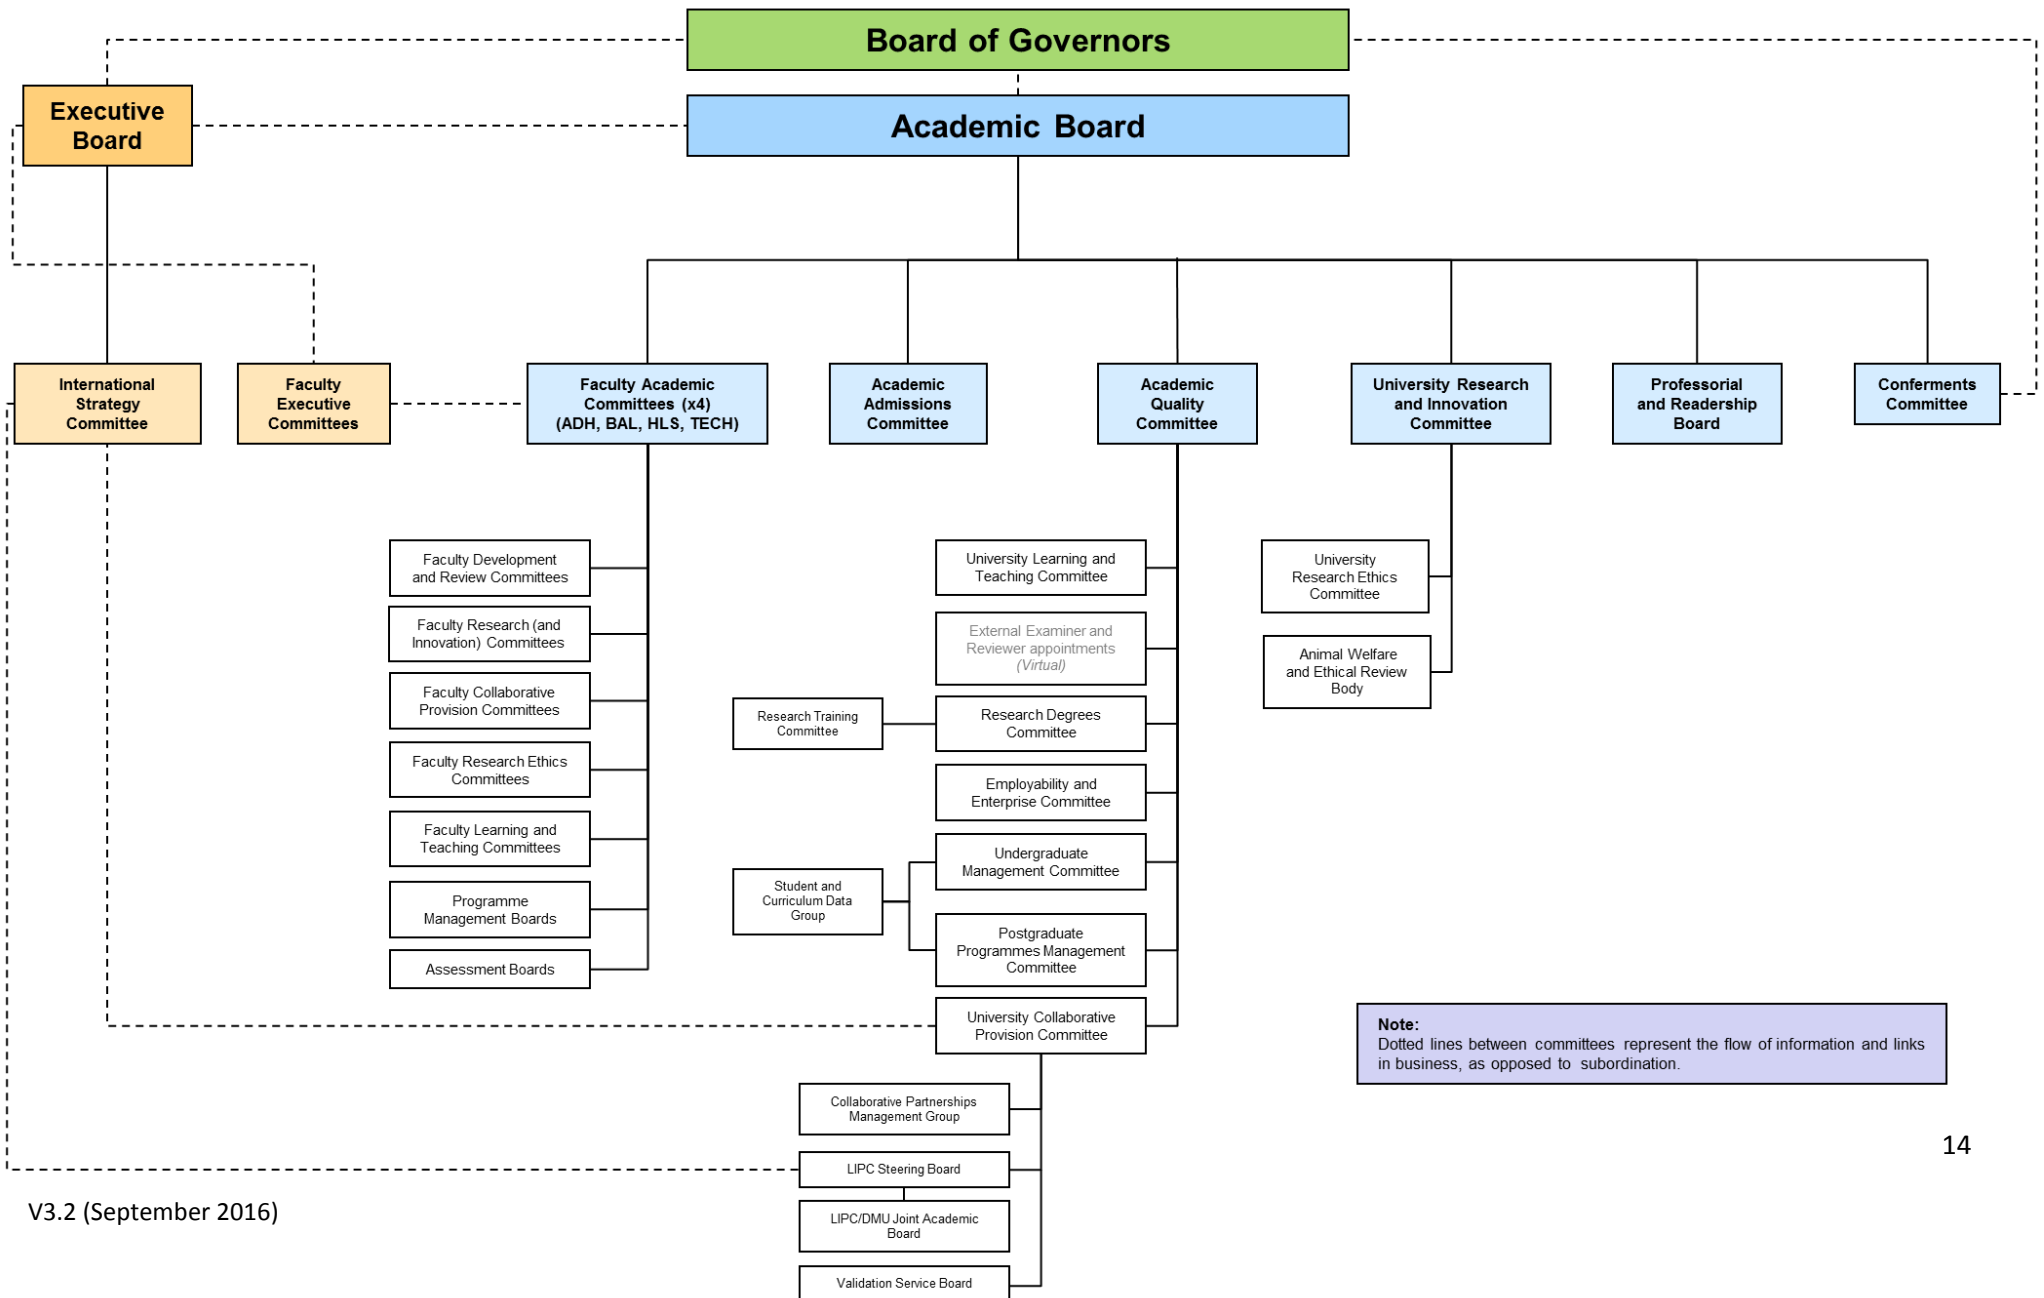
Board of Governors

Executive Board

Academic Board

International Strategy Committee

Faculty Executive Committees

Faculty Academic Committees (x4) (ADH, BAL, HLS, TECH)

Academic Admissions Committee

Academic Quality Committee

University Research and Innovation Committee

Professional and Readership Board

Conferments Committee

Faculty Development and Review Committees

Faculty Research (and Innovation) Committees

Faculty Collaborative Provision Committees

Faculty Research Ethics Committees

Faculty Learning and Teaching Committees

Programme Management Boards

Assessment Boards

University Learning and Teaching Committee

External Examiner and Reviewer appointments (Virtual)

Research Training Committee

Research Degrees Committee

Employability and Enterprise Committee

Student and Curriculum Data Group

Undergraduate Management Committee

Postgraduate Programmes Management Committee

University Collaborative Provision Committee

University Research Ethics Committee

Animal Welfare and Ethical Review Body

Note:
Dotted lines between committees represent the flow of information and links in business, as opposed to subordination.

Collaborative Partnerships Management Group

LIPC Steering Board

LIPC/DMU Joint Academic Board

Validation Service Board

14

V3.2 (September 2016)